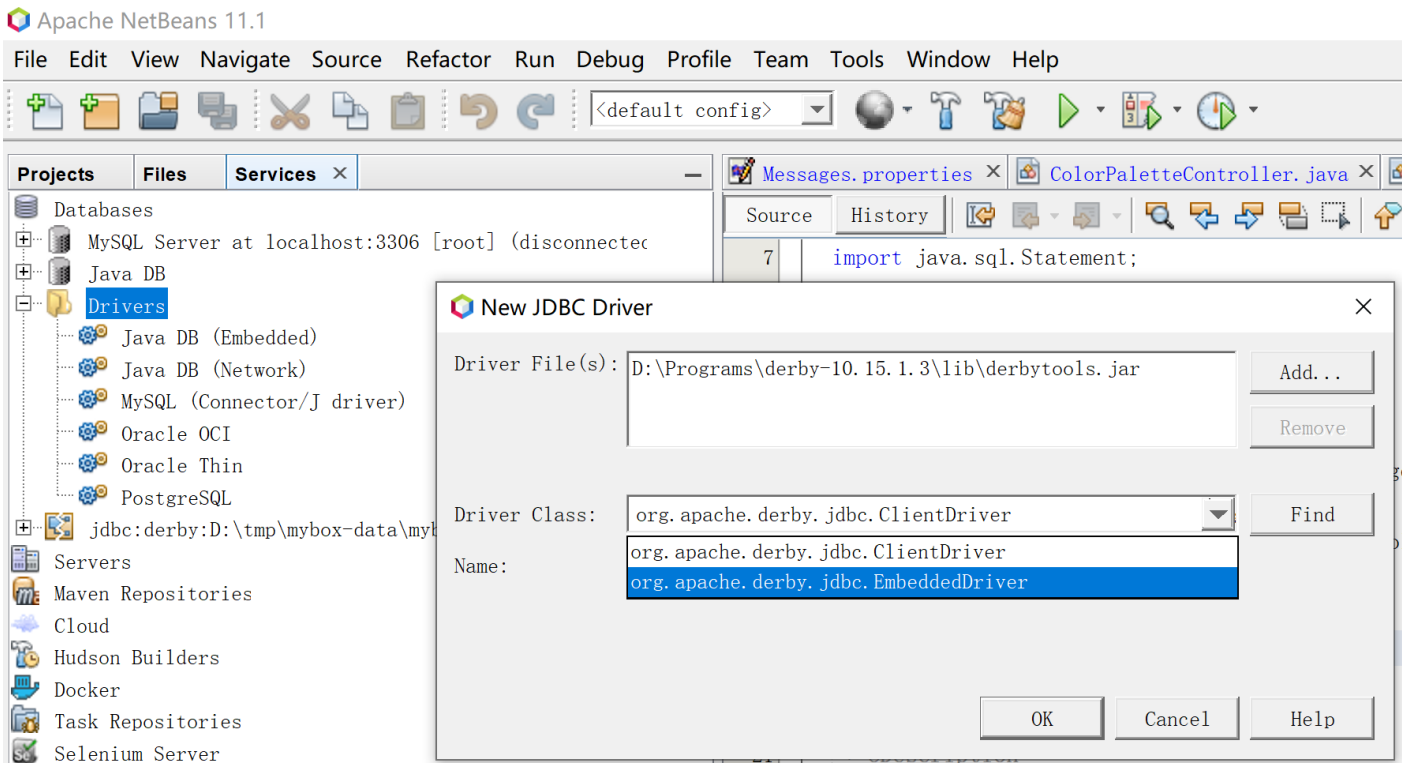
Apache NetBeans 11.1

File Edit View Navigate Source Refactor Run Debug Profile Team Tools Window Help

<default config>

Projects Files Services ×

Databases
MySQL Server at localhost:3306 [root] (disconnectec
Java DB
Drivers
Java DB (Embedded)
Java DB (Network)
MySQL (Connector/J driver)
Oracle OCI
Oracle Thin
PostgreSQL
jdbc:derby:D:\tmp\mybox-data\myb
Servers
Maven Repositories
Cloud
Hudson Builders
Docker
Task Repositories
Selenium Server

Messages.properties × ColorPaletteController.java ×

Source History

7 import java.sql.Statement;

New JDBC Driver

Driver File(s): D:\Programs\derby-10.15.1.3\lib\derbytools.jar
Add...
Remove

Driver Class: org.apache.derby.jdbc.ClientDriver
Find
org.apache.derby.jdbc.ClientDriver
org.apache.derby.jdbc.EmbeddedDriver

Name:

OK Cancel Help